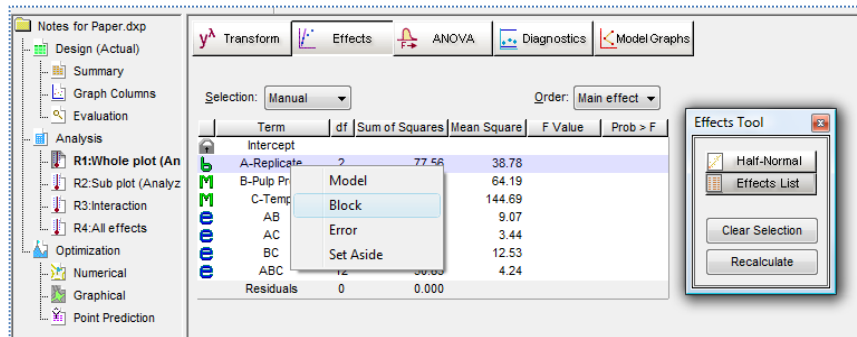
Notes for Paper.dxp
Design (Actual)
Summary
Graph Columns
Evaluation
Analysis
R1:Whole plot (An
R2:Sub plot (Analyz
R3:Interaction
R4:All effects
Optimization
Numerical
Graphical
Point Prediction

$y^{\lambda}$ Transform
Effects
ANOVA
Diagnostics
Model Graphs

Selection: Manual
Order: Main effect

| | Term | df | Sum of Squares | Mean Square | F Value | Prob > F |
|---|---|---|---|---|---|---|
| | Intercept | | | | | |
| b | A-Replicate | 2 | 77.56 | 38.78 | | |
| M | B-Pulp Pr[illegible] | | | 64.19 | | |
| M | C-Temp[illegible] | | | 144.69 | | |
| e | AB | | | 9.07 | | |
| e | AC | | | 3.44 | | |
| e | BC | | | 12.53 | | |
| e | ABC | 12 | 50.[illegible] | 4.24 | | |
| | Residuals | 0 | 0.000 | | | |

Model
Block
Error
Set Aside

Effects Tool
Half-Normal
Effects List
Clear Selection
Recalculate